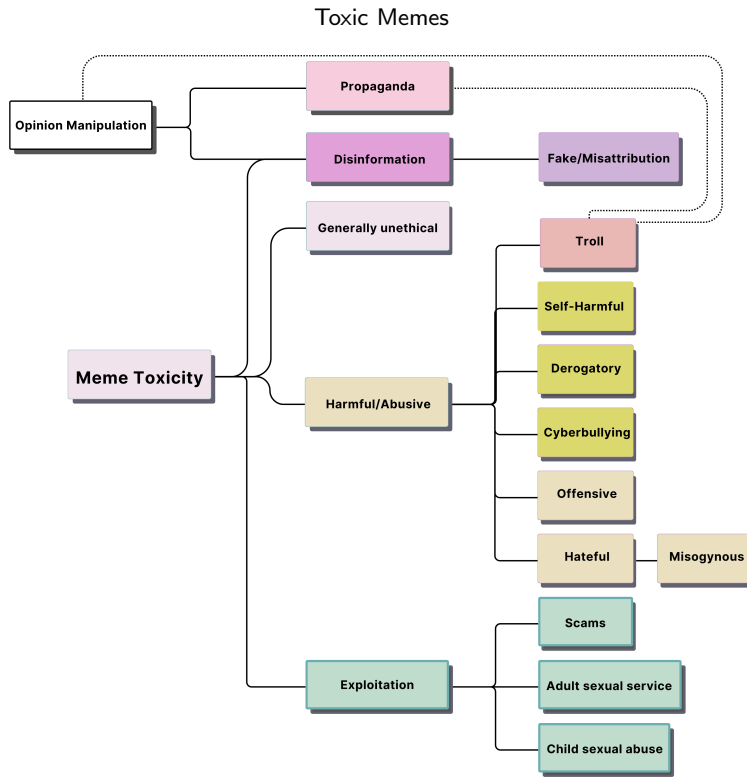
Toxic Memes

Opinion Manipulation

Propaganda

Disinformation

Fake/Misattribution

Generally unethical

Troll

Self-Harmful

Derogatory

Meme Toxicity

Harmful/Abusive

Cyberbullying

Offensive

Hateful

Misogynous

Scams

Exploitation

Adult sexual service

Child sexual abuse